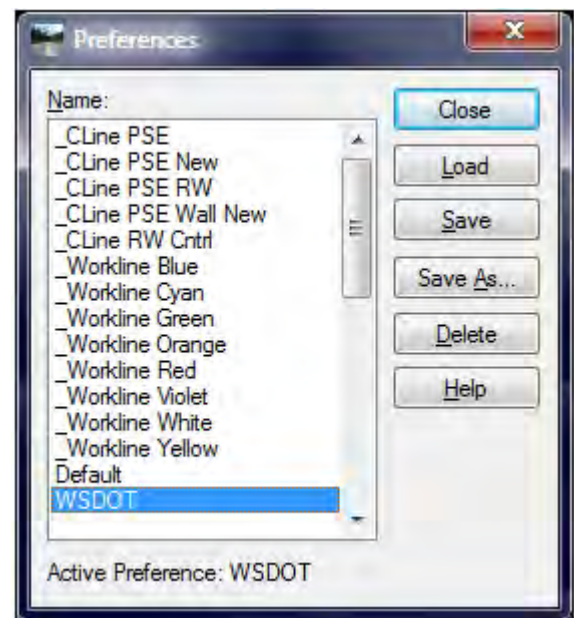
Preferences

Name:

_CLine PSE
_CLine PSE New
_CLine PSE RW
_CLine PSE Wall New
_CLine RW Cntrl
_Workline Blue
_Workline Cyan
_Workline Green
_Workline Orange
_Workline Red
_Workline Violet
_Workline White
_Workline Yellow
Default
WSDOT

Close
Load
Save
Save As...
Delete
Help

Active Preference: WSDOT